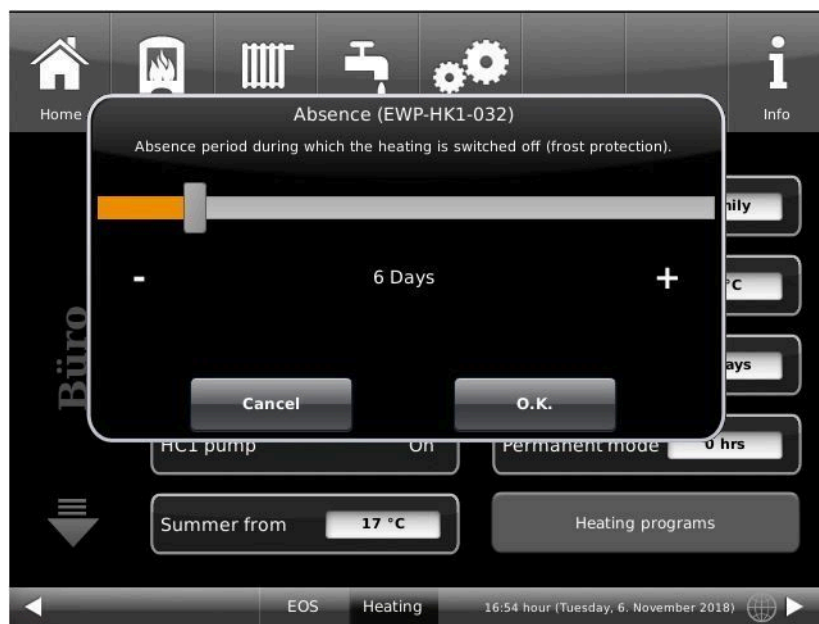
Home

Info

Absence (EWP-HK1-032)

Absence period during which the heating is switched off (frost protection).

-

6 Days

+

Cancel

O.K.

nily

°C

ays

Büro

HC1 pump

On

Permanent mode

0 hrs

Summer from

17 °C

Heating programs

EOS

Heating

16:54 hour (Tuesday, 6. November 2018)